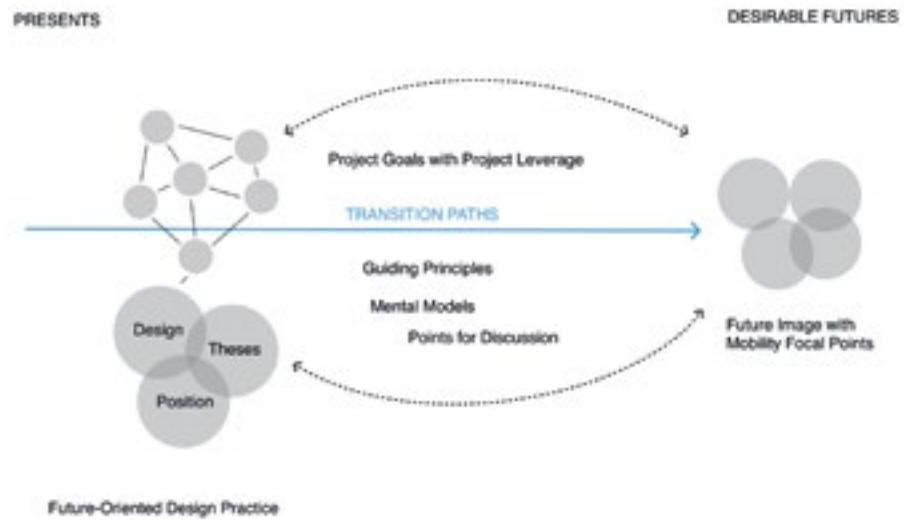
PRESENTS

DESIRABLE FUTURES

Project Goals with Project Leverage

TRANSITION PATHS

Guiding Principles

Mental Models

Points for Discussion

Design

Theses

Position

Future Image with Mobility Focal Points

Future-Oriented Design Practice